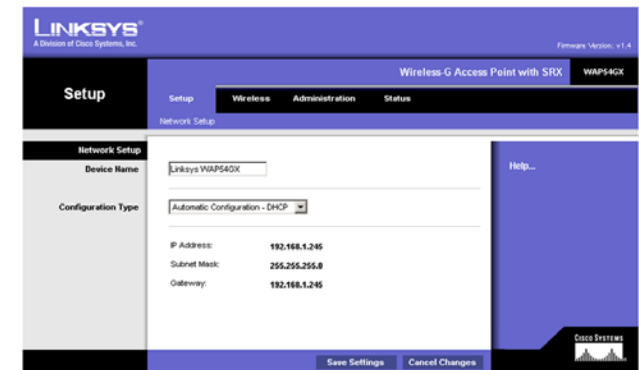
LINKSYS®
A Division of Cisco Systems, Inc.

Firmware Version: v1.4

Setup

Wireless-G Access Point with SRX

WAP54GX

Setup

Wireless

Administration

Status

Network Setup

Network Setup

Device Name

Linksys WAP54GX

Configuration Type

Automatic Configuration - DHCP

IP Address:

192.168.1.245

Subnet Mask:

255.255.255.0

Gateway:

192.168.1.245

Help...

CISCO SYSTEMS

Save Settings

Cancel Changes